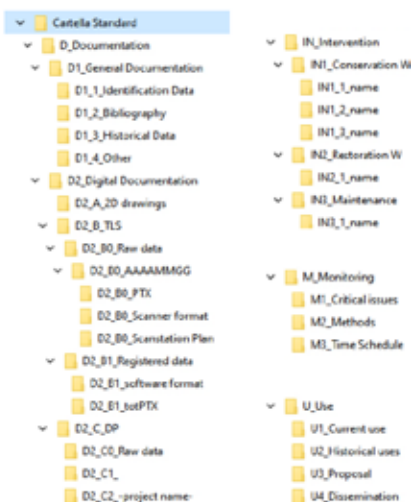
Cartella Standard
D_Documentation
D1_General Documentation
D1_1_Identification Data
D1_2_Bibliography
D1_3_Historical Data
D1_4_Other
D2_Digital Documentation
D2_A_2D drawings
D2_B_TLS
D2_B0_Raw data
D2_B0_AAAAMMGG
D2_B0_PTX
D2_B0_Scanner format
D2_B0_Scanstation Plan
D2_B1_Registered data
D2_B1_software format
D2_B1_totPTX
D2_C_DP
D2_C0_Raw data
D2_C1_
D2_C2_-project name-

IN_Intervention
IN1_Conservation W
IN1_1_name
IN1_2_name
IN1_3_name
IN2_Restoration W
IN2_1_name
IN3_Maintenance
IN3_1_name

M_Monitoring
M1_Critical issues
M2_Methods
M3_Time Schedule

U_Use
U1_Current use
U2_Historical uses
U3_Proposal
U4_Dissemination